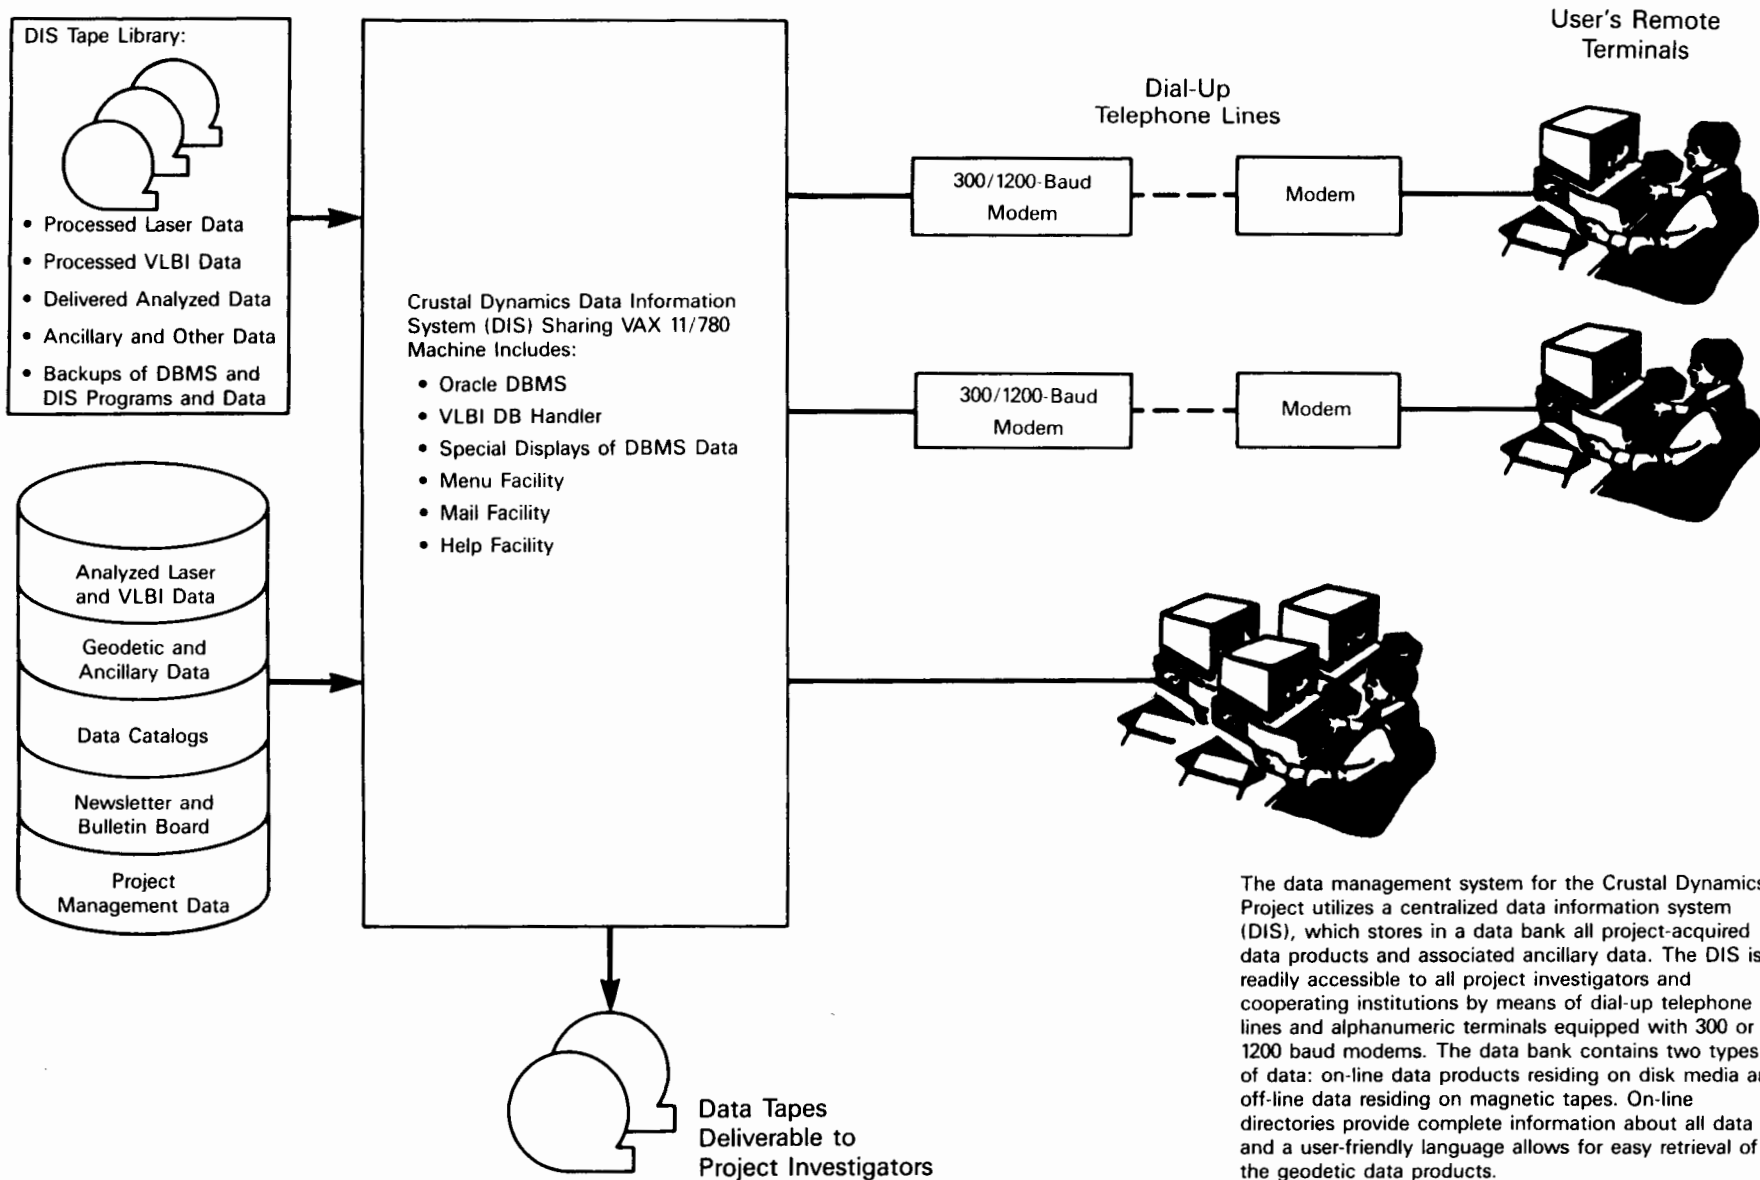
DIS Tape Library:

• Processed Laser Data
• Processed VLBI Data
• Delivered Analyzed Data
• Ancillary and Other Data
• Backups of DBMS and DIS Programs and Data

Analyzed Laser and VLBI Data

Geodetic and Ancillary Data

Data Catalogs

Newsletter and Bulletin Board

Project Management Data

Crustal Dynamics Data Information System (DIS) Sharing VAX 11/780 Machine Includes:
• Oracle DBMS
• VLBI DB Handler
• Special Displays of DBMS Data
• Menu Facility
• Mail Facility
• Help Facility

Dial-Up Telephone Lines

User's Remote Terminals

300/1200-Baud Modem

Modem

300/1200-Baud Modem

Modem

Data Tapes Deliverable to Project Investigators

The data management system for the Crustal Dynamics Project utilizes a centralized data information system (DIS), which stores in a data bank all project-acquired data products and associated ancillary data. The DIS is readily accessible to all project investigators and cooperating institutions by means of dial-up telephone lines and alphanumeric terminals equipped with 300 or 1200 baud modems. The data bank contains two types of data: on-line data products residing on disk media a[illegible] off-line data residing on magnetic tapes. On-line directories provide complete information about all data and a user-friendly language allows for easy retrieval of the geodetic data products.